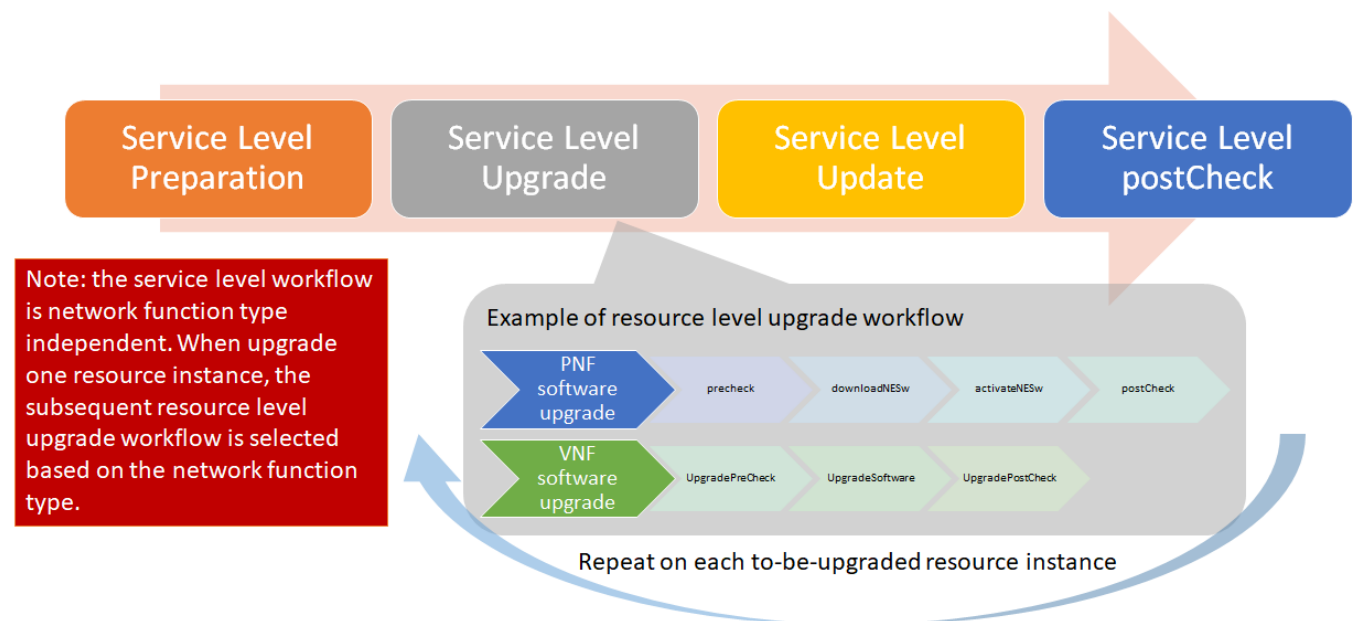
Service Level Preparation

Service Level Upgrade

Service Level Update

Service Level postCheck

Note: the service level workflow is network function type independent. When upgrade one resource instance, the subsequent resource level upgrade workflow is selected based on the network function type.

Example of resource level upgrade workflow

PNF software upgrade

precheck

downloadNESw

activateNESw

postCheck

VNF software upgrade

UpgradePreCheck

UpgradeSoftware

UpgradePostCheck

Repeat on each to-be-upgraded resource instance